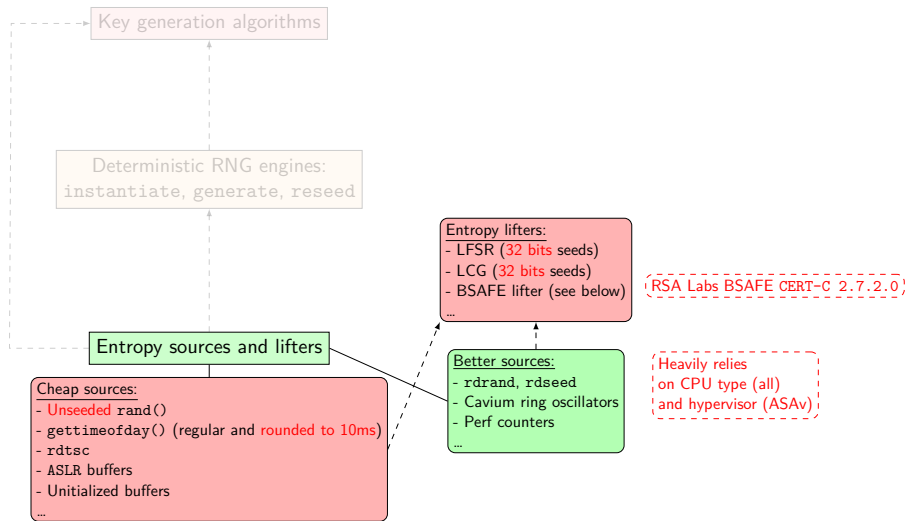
Key generation algorithms

Deterministic RNG engines:
instantiate, generate, reseed

Entropy lifters:
- LFSR (32 bits seeds)
- LCG (32 bits seeds)
- BSAFE lifter (see below)
...

RSA Labs BSAFE CERT-C 2.7.2.0

Entropy sources and lifters

Better sources:
- rdrand, rdseed
- Cavium ring oscillators
- Perf counters
...

Heavily relies
on CPU type (all)
and hypervisor (ASAv)

Cheap sources:
- Unseeded rand()
- gettimeofday() (regular and rounded to 10ms)
- rdtsc
- ASLR buffers
- Unitialized buffers
...